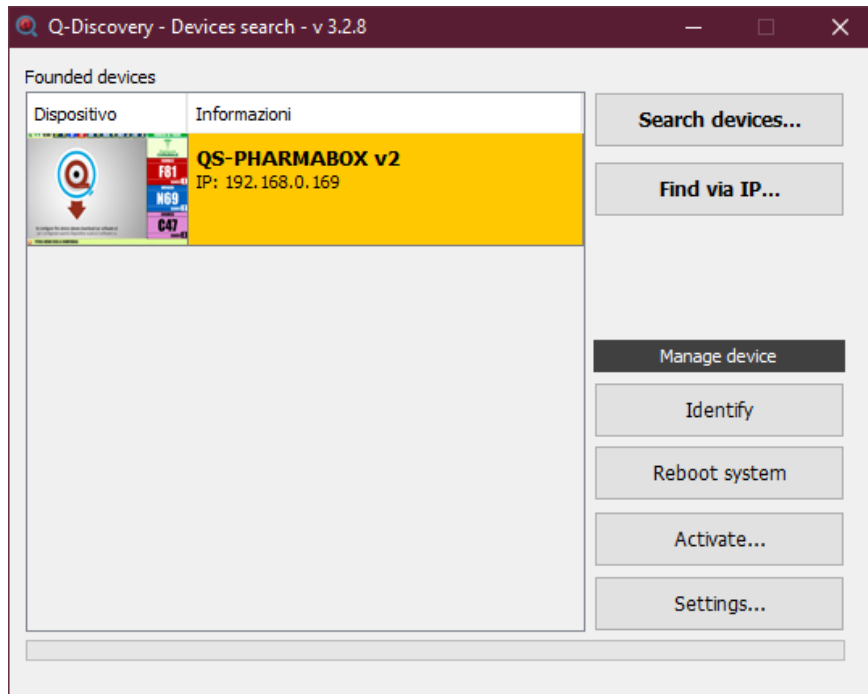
Q-Discovery - Devices search - v 3.2.8

Founded devices

| Dispositivo | Informazioni |
|---|---|
| F81 N69 C47 | QS-PHARMABOX v2 IP: 192.168.0.169 |

Search devices...

Find via IP...

Manage device

Identify

Reboot system

Activate...

Settings...